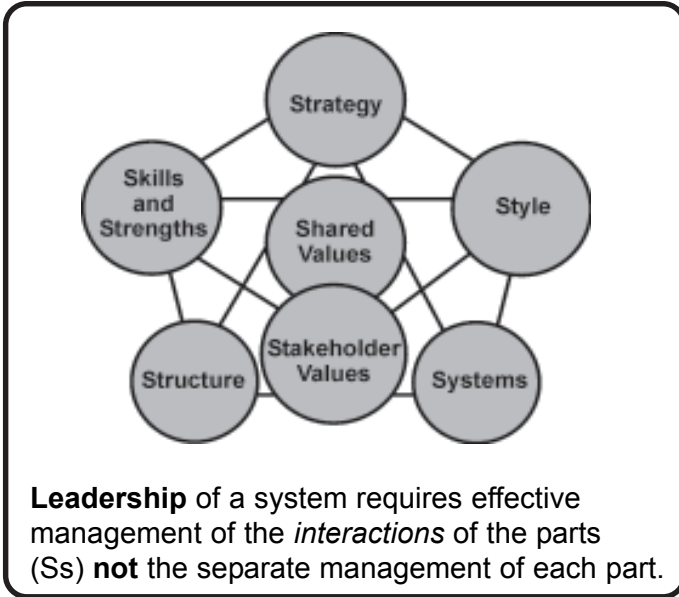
Strategy

Skills and Strengths

Shared Values

Style

Structure

Stakeholder Values

Systems

**Leadership** of a system requires effective management of the *interactions* of the parts (Ss) **not** the separate management of each part.